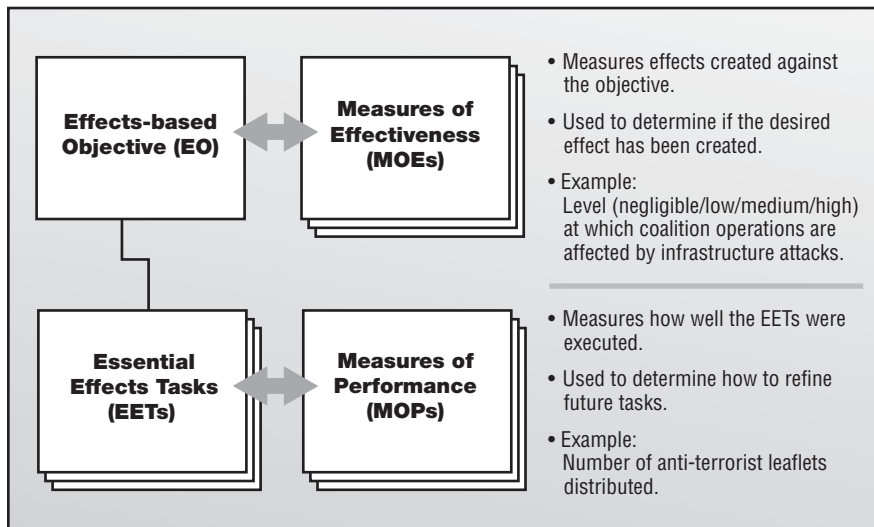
Effects-based Objective (EO)

Measures of Effectiveness (MOEs)

• Measures effects created against the objective.

• Used to determine if the desired effect has been created.

• Example:
Level (negligible/low/medium/high) at which coalition operations are affected by infrastructure attacks.

Essential Effects Tasks (EETs)

Measures of Performance (MOPs)

• Measures how well the EETs were executed.

• Used to determine how to refine future tasks.

• Example:
Number of anti-terrorist leaflets distributed.